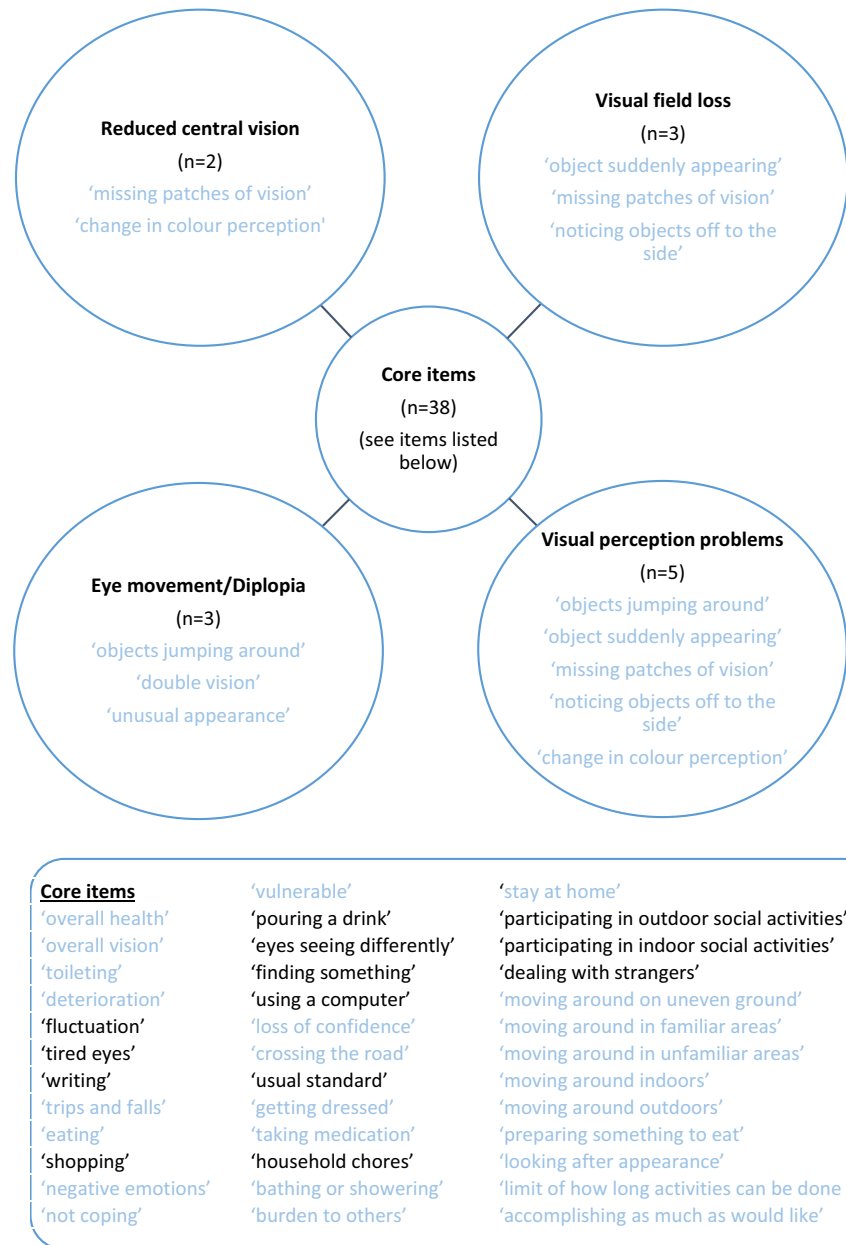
Reduced central vision
(n=2)
'missing patches of vision'
'change in colour perception'

Visual field loss
(n=3)
'object suddenly appearing'
'missing patches of vision'
'noticing objects off to the side'

Core items
(n=38)
(see items listed below)

Eye movement/Diplopia
(n=3)
'objects jumping around'
'double vision'
'unusual appearance'

Visual perception problems
(n=5)
'objects jumping around'
'object suddenly appearing'
'missing patches of vision'
'noticing objects off to the side'
'change in colour perception'

Core items
'overall health'
'overall vision'
'toileting'
'deterioration'
'fluctuation'
'tired eyes'
'writing'
'trips and falls'
'eating'
'shopping'
'negative emotions'
'not coping'

'vulnerable'
'pouring a drink'
'eyes seeing differently'
'finding something'
'using a computer'
'loss of confidence'
'crossing the road'
'usual standard'
'getting dressed'
'taking medication'
'household chores'
'bathing or showering'
'burden to others'

'stay at home'
'participating in outdoor social activities'
'participating in indoor social activities'
'dealing with strangers'
'moving around on uneven ground'
'moving around in familiar areas'
'moving around in unfamiliar areas'
'moving around indoors'
'moving around outdoors'
'preparing something to eat'
'looking after appearance'
'limit of how long activities can be done'
'accomplishing as much as would like'